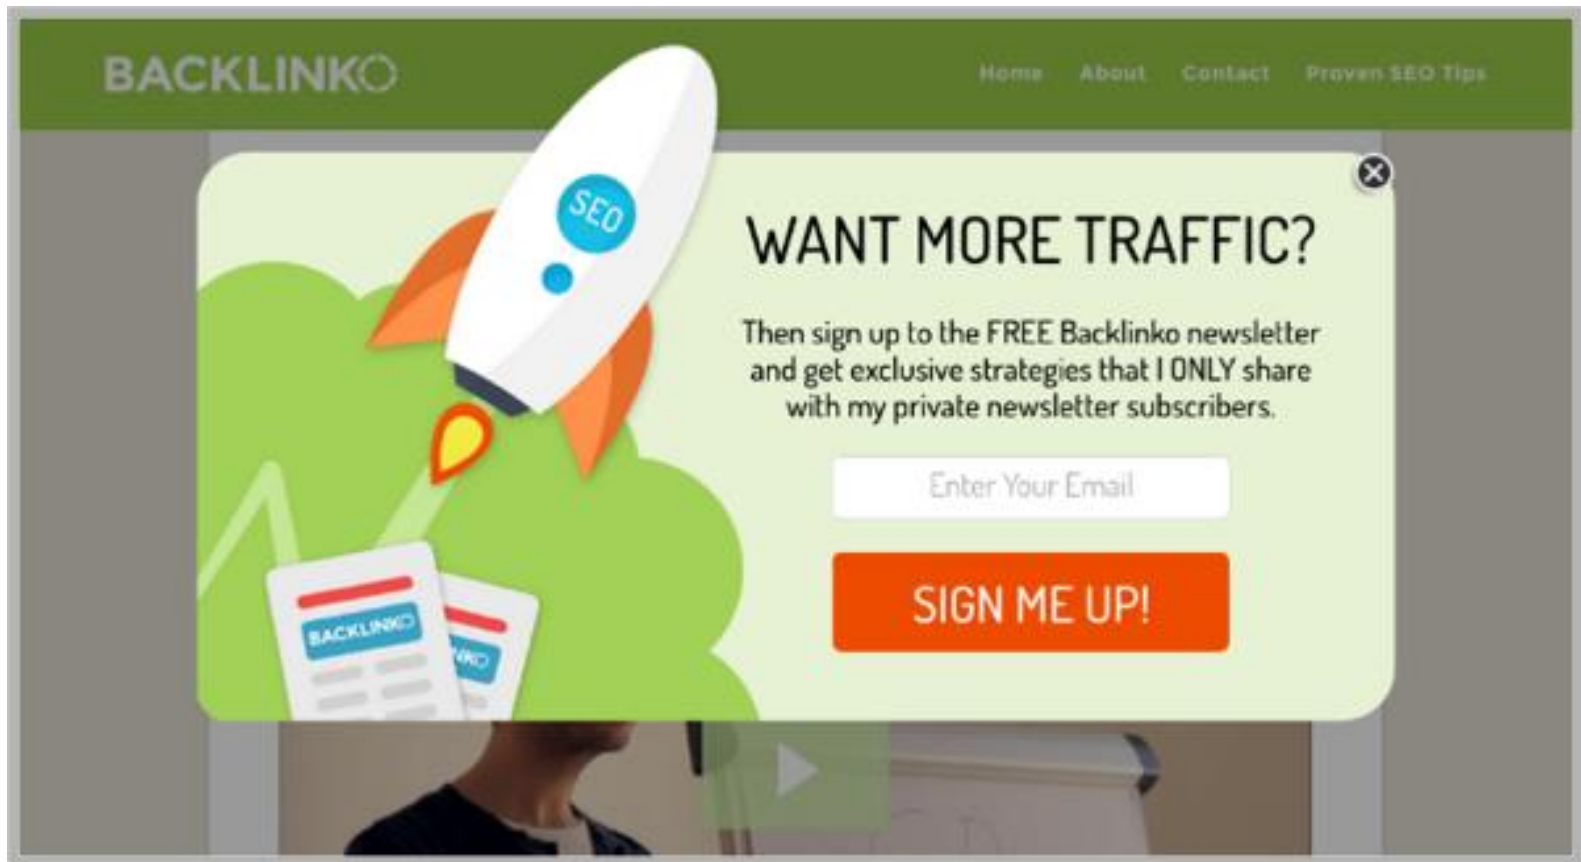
BACKLINKO

Home About Contact Proven SEO Tips

SEO

BACKLINKO

WANT MORE TRAFFIC?

Then sign up to the FREE Backlinko newsletter and get exclusive strategies that I ONLY share with my private newsletter subscribers.

Enter Your Email

SIGN ME UP!